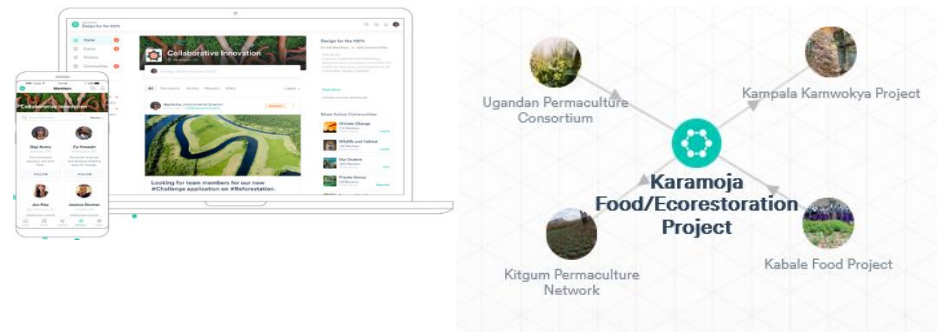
Collaborative Innovation

Looking for team members for our new #Challenge application on #Reforestation.

Members

Collaborative Innovation

Ugandan Permaculture Consortium

Kampala Kamwokya Project

Karamoja Food/Ecorestoration Project

Kitgum Permaculture Network

Kabale Food Project